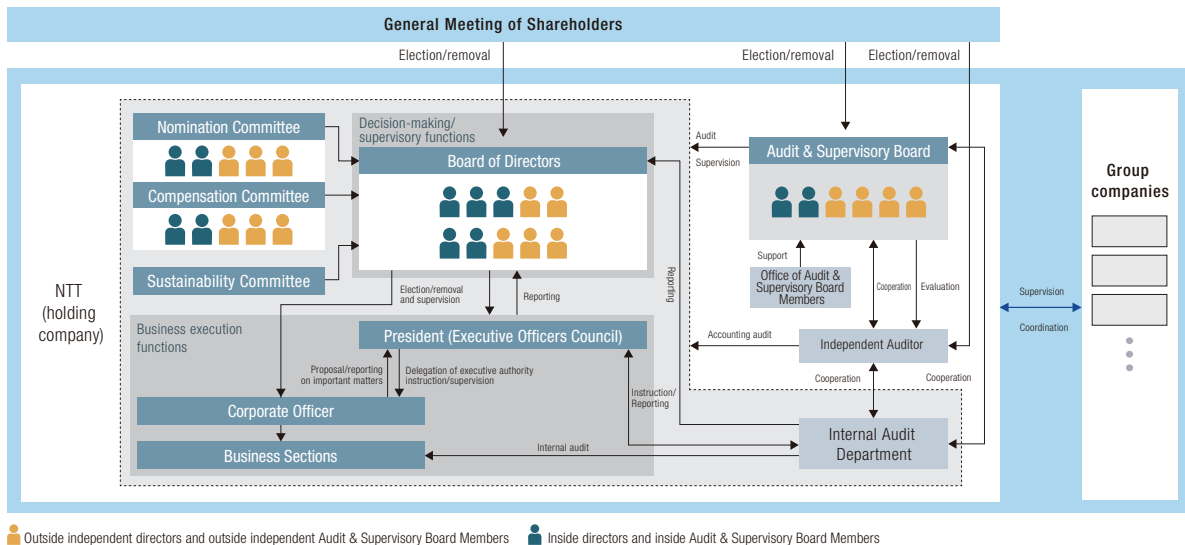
General Meeting of Shareholders

Election/removal

Election/removal

Election/removal

NTT (holding company)

Nomination Committee

Compensation Committee

Sustainability Committee

Decision-making/ supervisory functions

Board of Directors

Election/removal and supervision

Reporting

Reporting

Audit

Supervision

Audit & Supervisory Board

Support

Office of Audit & Supervisory Board Members

Cooperation

Evaluation

Accounting audit

Independent Auditor

Cooperation

Cooperation

Business execution functions

President (Executive Officers Council)

Proposal/reporting on important matters

Delegation of executive authority instruction/supervision

Instruction/ Reporting

Corporate Officer

Business Sections

Internal audit

Internal Audit Department

Supervision

Coordination

Group companies

Outside independent directors and outside independent Audit & Supervisory Board Members

Inside directors and inside Audit & Supervisory Board Members